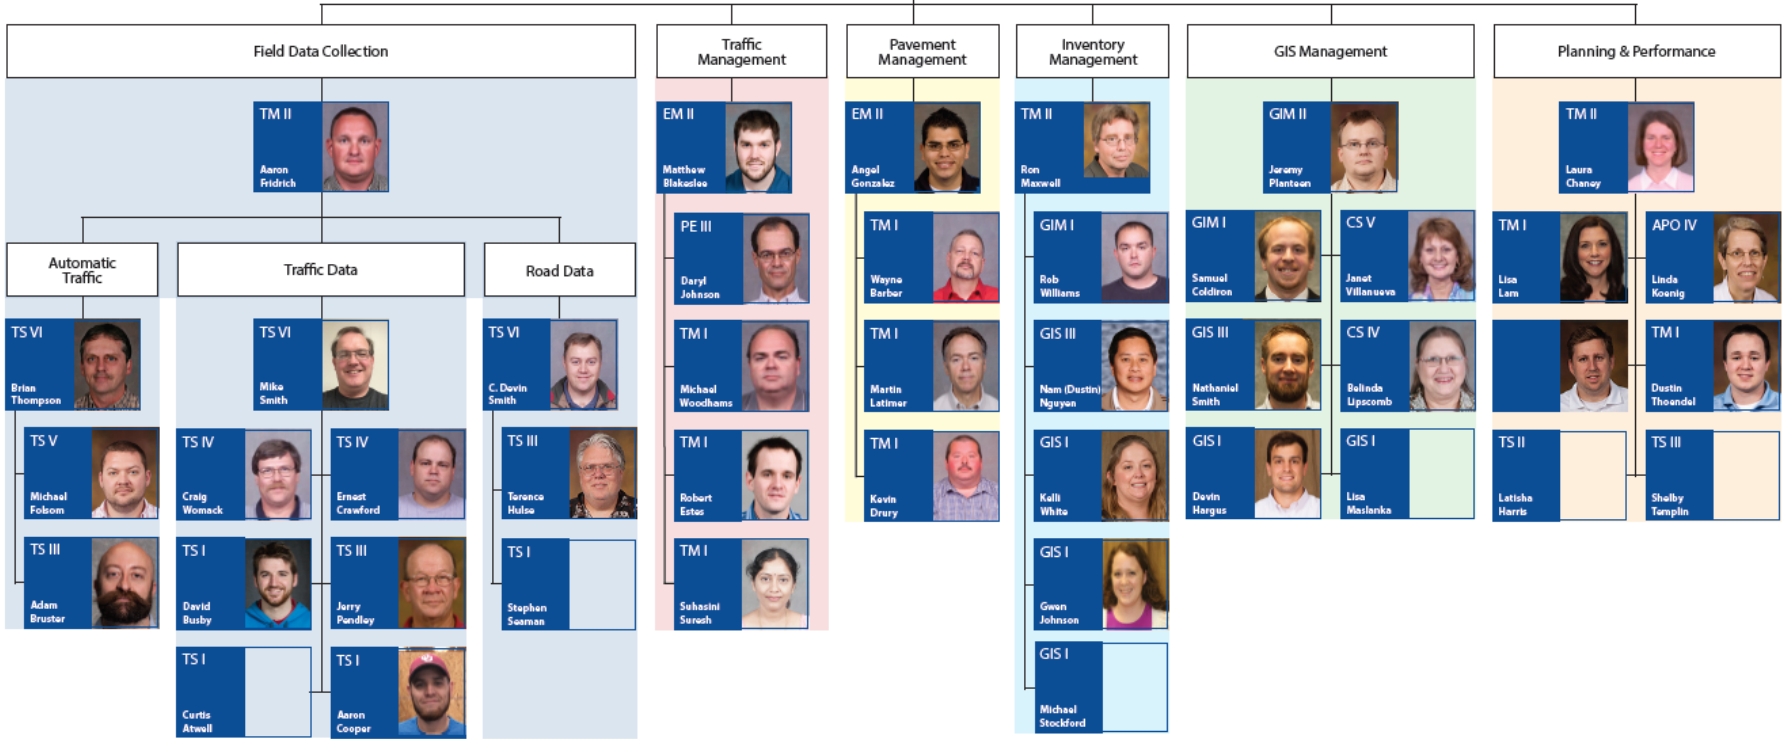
Field Data Collection

TM II
Aaron Fridrich

Automatic Traffic

TS VI
Brian Thompson

TS V
Michael Folsom

TS III
Adam Bruster

Traffic Data

TS VI
Mike Smith

TS IV
Craig Womack

TS IV
Ernest Crawford

TS I
David Busby

TS III
Jerry Pendley

TS I
Curtis Atwell

TS I
Aaron Cooper

Road Data

TS VI
C. Devin Smith

TS III
Terence Hulse

TS I
Stephen Seaman

Traffic Management

EM II
Matthew Blakeslee

PE III
Daryl Johnson

TM I
Michael Woodhams

TM I
Robert Estes

TM I
Suhasini Suresh

Pavement Management

EM II
Angel Gonzalez

TM I
Wayne Barber

TM I
Martin Latimer

TM I
Kevin Drury

Inventory Management

TM II
Ron Maxwell

GIM I
Rob Williams

GIS III
Nam (Dustin) Nguyen

GIS I
Kelli White

GIS I
Gwen Johnson

GIS I
Michael Stockford

GIS Management

GIM II
Jeremy Planteen

GIM I
Samuel Coldiron

CS V
Janet Villanueva

GIS III
Nathaniel Smith

CS IV
Belinda Lipscomb

GIS I
Devin Hargus

GIS I
Lisa Maslanka

Planning & Performance

TM II
Laura Chaney

TM I
Lisa Lam

APO IV
Linda Koenig

TM I
Dustin Thoendel

TS II
Latisha Harris

TS III
Shelby Templin